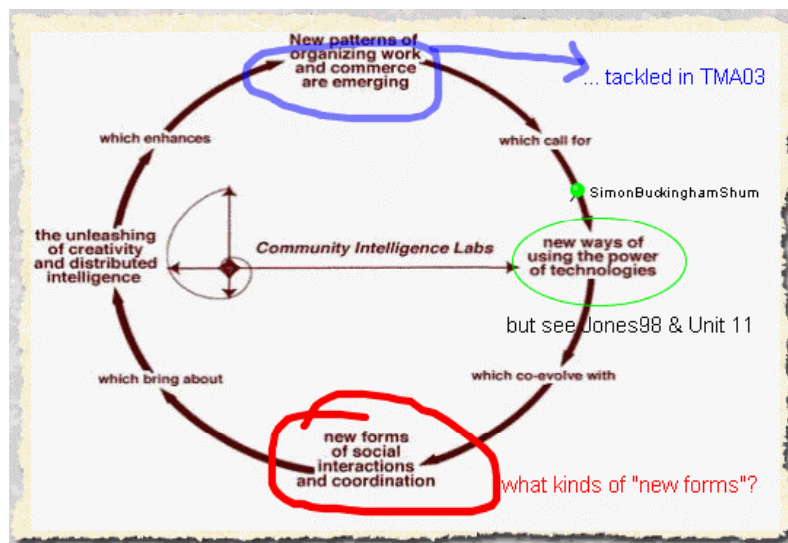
New patterns of organizing work and commerce are emerging

... tackled in TMA03

which call for

SimonBuckinghamShum

new ways of using the power of technologies

but see Jones98 & Unit 11

which co-evolve with

new forms of social interactions and coordination

what kinds of "new forms"?

which bring about

the unleashing of creativity and distributed intelligence

which enhances

Community Intelligence Labs